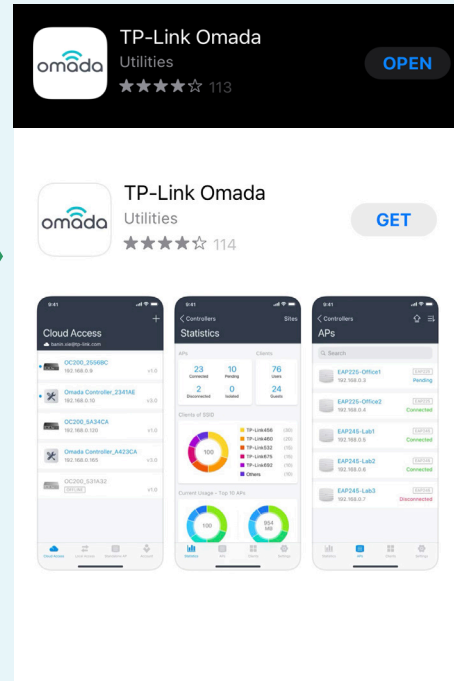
omada

TP-Link Omada

Utilities

★★★★☆ 113

OPEN

omada

TP-Link Omada

Utilities

★★★★☆ 114

GET

9:41

Cloud Access

OC200_2556BC
192.168.0.9

Omada Controller_2341AE
192.168.0.10

OC200_6A34CA
192.168.0.120

Omada Controller_A423CA
192.168.0.165

OC200_531K32

9:41

Controllers

Sites

Statistics

APs

23
Connected

10
Pending

2
Disconnected

0
Isolated

Clients

76
Users

24
Guests

Clients of SSID

100

TP-Link456

TP-Link460

TP-Link532

TP-Link575

TP-Link592

Others

Current Usage - Top 10 APs

100

554 MB

9:41

Controllers

APs

Search

EAP225-Office1
192.168.0.2
Pending

EAP225-Office2
192.168.0.4
Connected

EAP245-Lab1
192.168.0.5
Connected

EAP245-Lab2
192.168.0.6
Connected

EAP245-Lab3
192.168.0.7
Disconnected